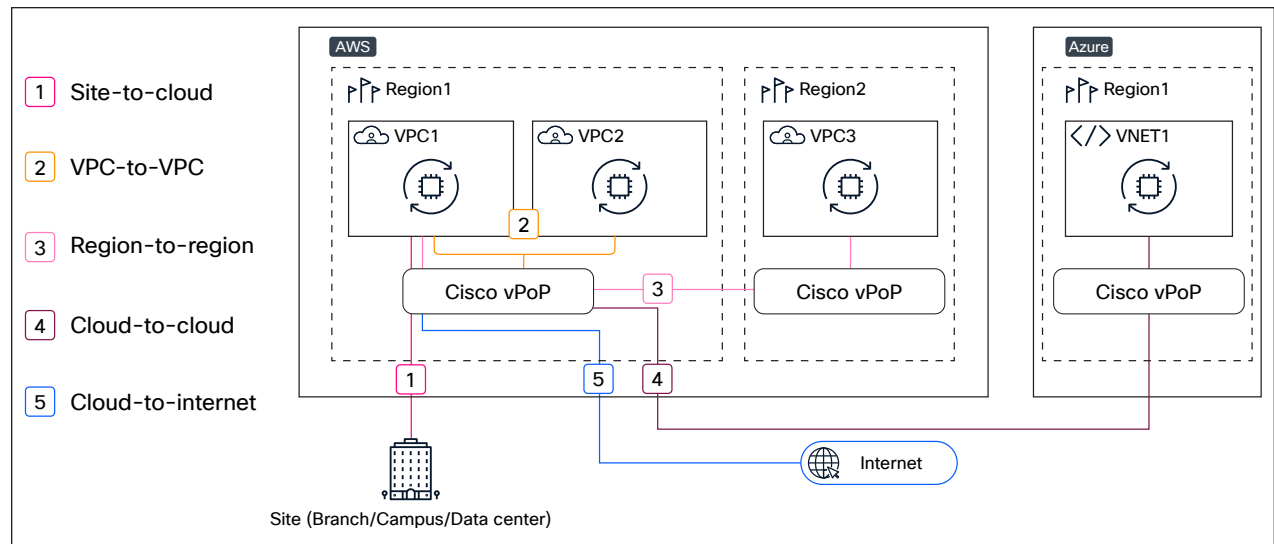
1 Site-to-cloud

2 VPC-to-VPC

3 Region-to-region

4 Cloud-to-cloud

5 Cloud-to-internet

AWS

Region1

VPC1

VPC2

2

Cisco vPoP

3

Region2

VPC3

Cisco vPoP

Azure

Region1

VNET1

Cisco vPoP

1

5

4

Internet

Site (Branch/Campus/Data center)